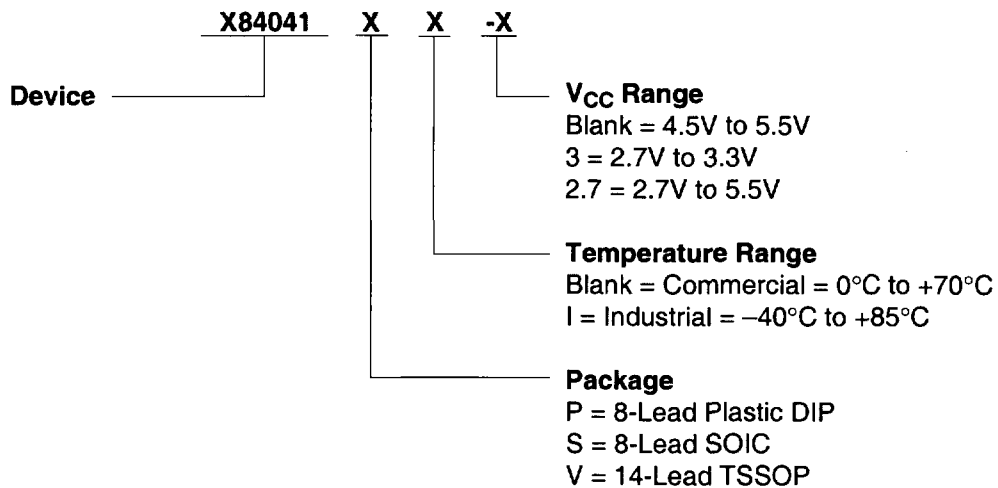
X84041 X X -X

Device

$V_{CC}$ Range
Blank = 4.5V to 5.5V
3 = 2.7V to 3.3V
2.7 = 2.7V to 5.5V

Temperature Range
Blank = Commercial = 0°C to +70°C
I = Industrial = –40°C to +85°C

Package
P = 8-Lead Plastic DIP
S = 8-Lead SOIC
V = 14-Lead TSSOP